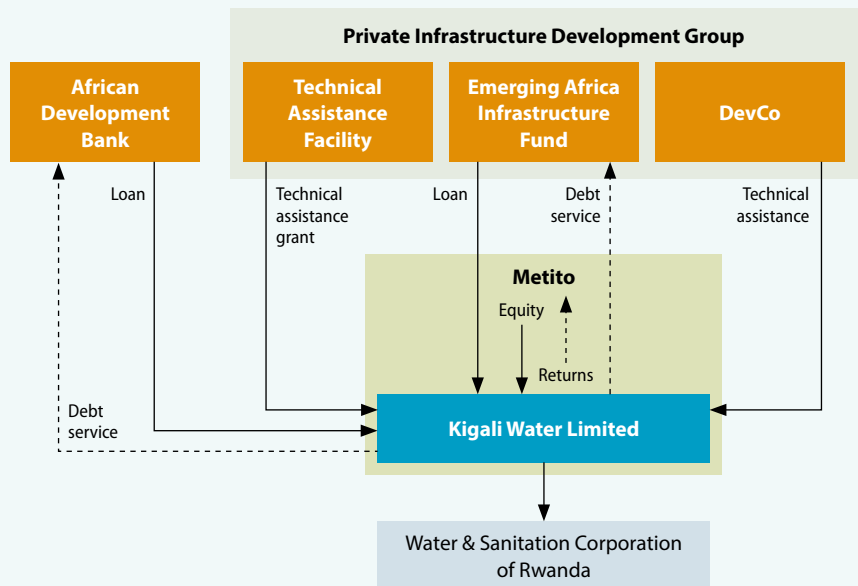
Private Infrastructure Development Group

African Development Bank

Technical Assistance Facility

Emerging Africa Infrastructure Fund

DevCo

Loan

Technical assistance grant

Loan

Debt service

Technical assistance

Metito

Equity

Returns

Debt service

Kigali Water Limited

Water & Sanitation Corporation of Rwanda